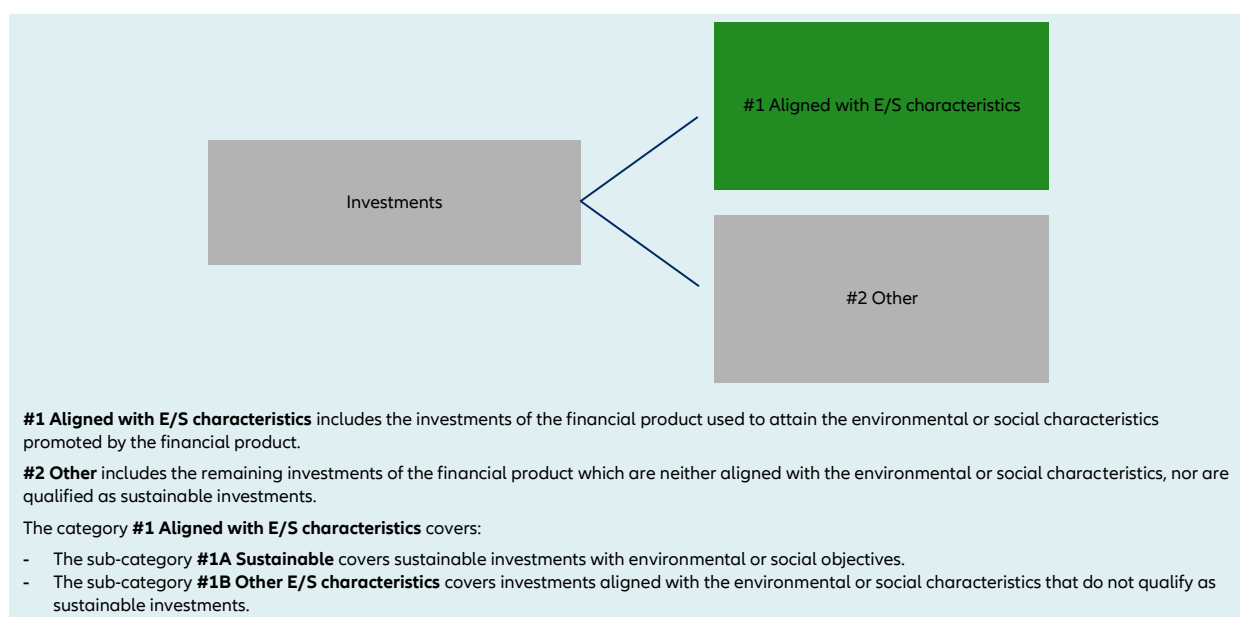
#1 Aligned with E/S characteristics

Investments

#2 Other

**#1 Aligned with E/S characteristics** includes the investments of the financial product used to attain the environmental or social characteristics promoted by the financial product.

**#2 Other** includes the remaining investments of the financial product which are neither aligned with the environmental or social characteristics, nor are qualified as sustainable investments.

The category **#1 Aligned with E/S characteristics** covers:

- The sub-category **#1A Sustainable** covers sustainable investments with environmental or social objectives.
- The sub-category **#1B Other E/S characteristics** covers investments aligned with the environmental or social characteristics that do not qualify as sustainable investments.